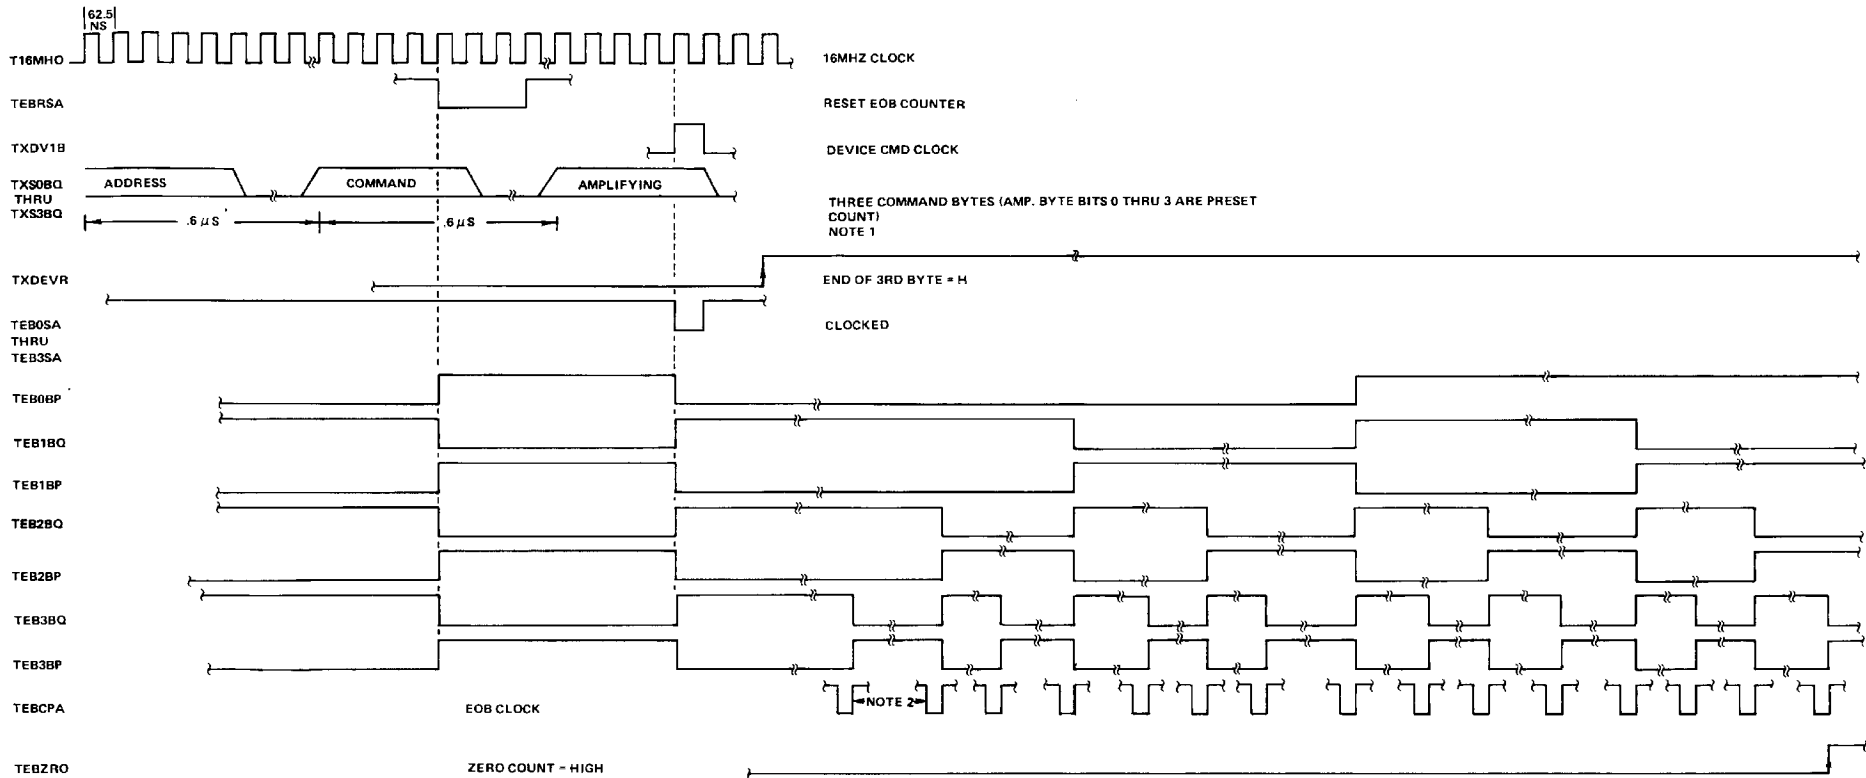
62.5 NS

T16MHO 16MHZ CLOCK

TEBRSA RESET EOB COUNTER

TXDV1B DEVICE CMD CLOCK

TXS0BQ THRU TXS3BQ

ADDRESS COMMAND AMPLIFYING

.6 $\mu$S .6 $\mu$S

THREE COMMAND BYTES (AMP. BYTE BITS 0 THRU 3 ARE PRESET COUNT) NOTE 1

TXDEVR END OF 3RD BYTE = H

TEB0SA THRU TEB3SA CLOCKED

TEB0BP

TEB1BQ

TEB1BP

TEB2BQ

TEB2BP

TEB3BQ

TEB3BP

TEBCPA EOB CLOCK NOTE 2

TEBZRO ZERO COUNT - HIGH